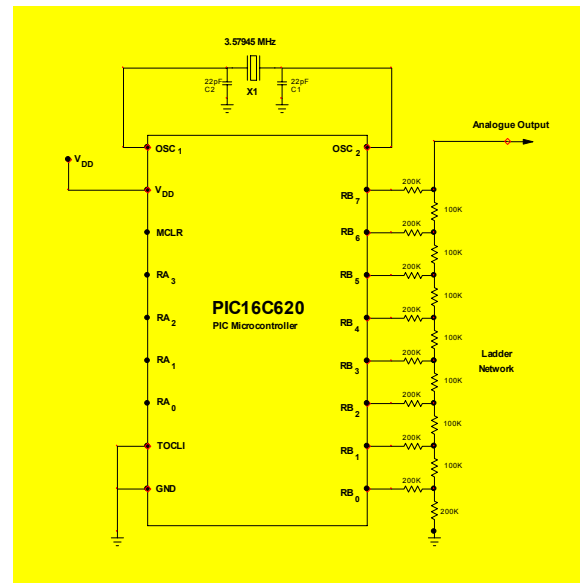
3.57945 MHz

22pF
C2

X1

22pF
C1

Analogue Output

$V_{DD}$

$OSC_1$

$OSC_2$

$V_{DD}$

$RB_7$

200K

100K

MCLR

$RB_6$

200K

100K

$RA_3$

$RB_5$

200K

100K

PIC16C620
PIC Microcontroller

$RA_2$

$RB_4$

200K

100K

$RA_1$

$RB_3$

200K

Ladder Network

100K

$RA_0$

$RB_2$

200K

100K

TOCLI

$RB_1$

200K

100K

GND

$RB_0$

200K

200K